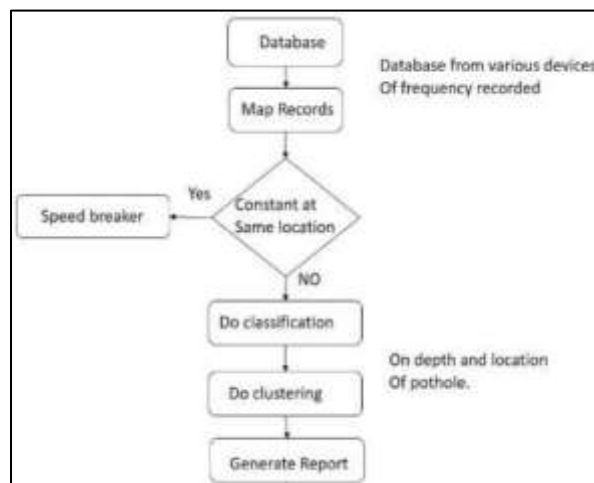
Database

Database from various devices
Of frequency recorded

Map Records

Yes

Speed breaker

Constant at
Same location

NO

Do classification

On depth and location
Of pothole.

Do clustering

Generate Report